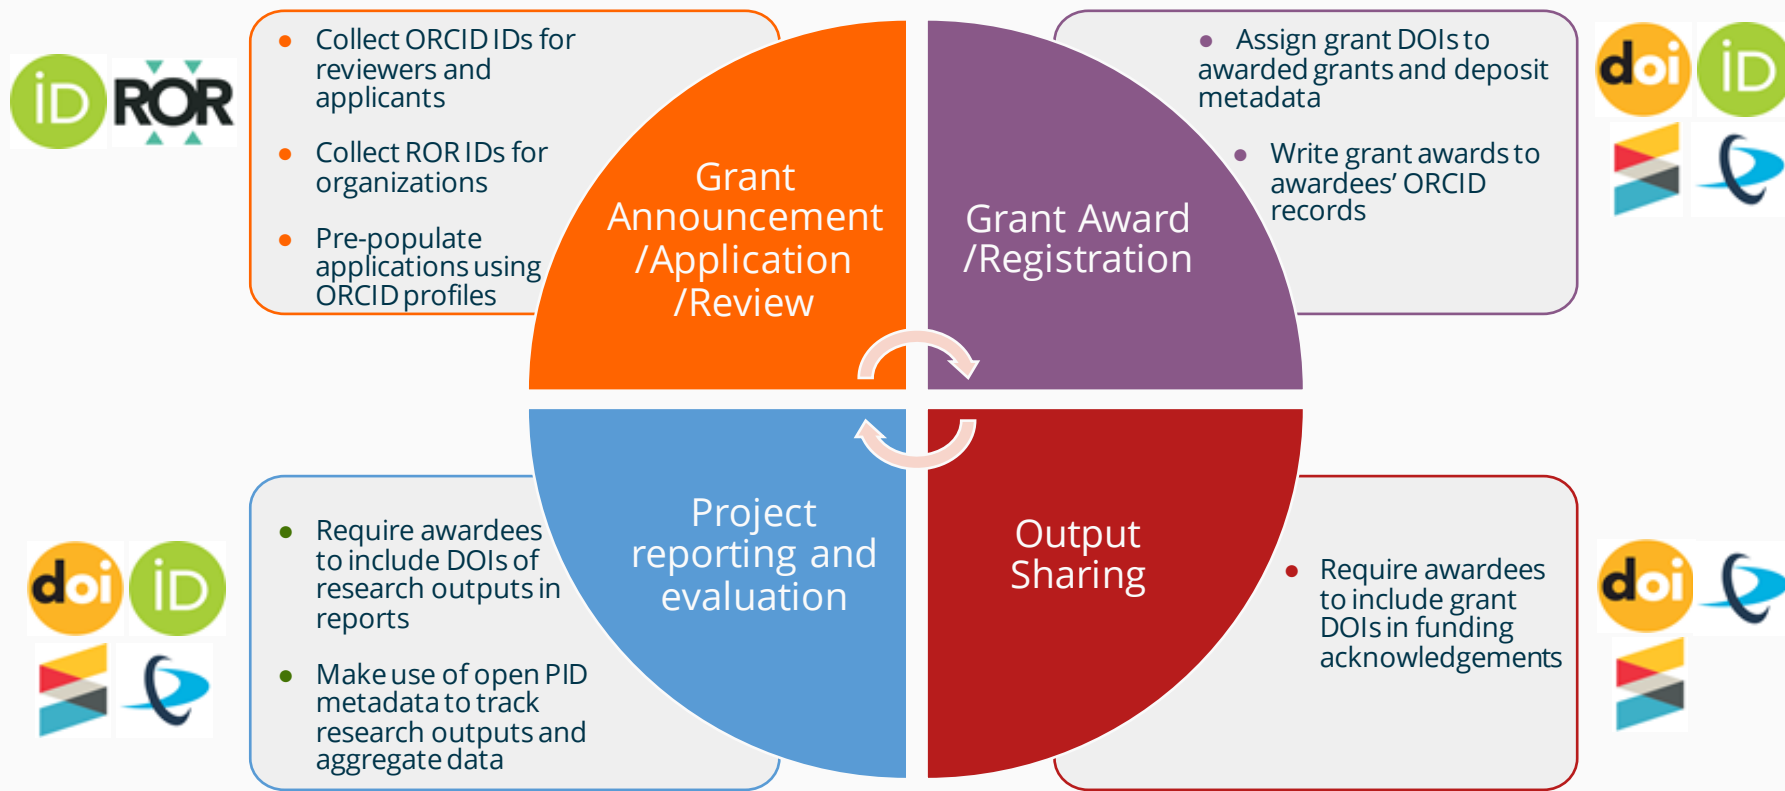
iD ROR

• Collect ORCID IDs for reviewers and applicants

• Collect ROR IDs for organizations

• Pre-populate applications using ORCID profiles

Grant Announcement /Application /Review

Grant Award /Registration

• Assign grant DOIs to awarded grants and deposit metadata

• Write grant awards to awardees' ORCID records

doi iD

doi iD

• Require awardees to include DOIs of research outputs in reports

• Make use of open PID metadata to track research outputs and aggregate data

Project reporting and evaluation

Output Sharing

• Require awardees to include grant DOIs in funding acknowledgements

doi